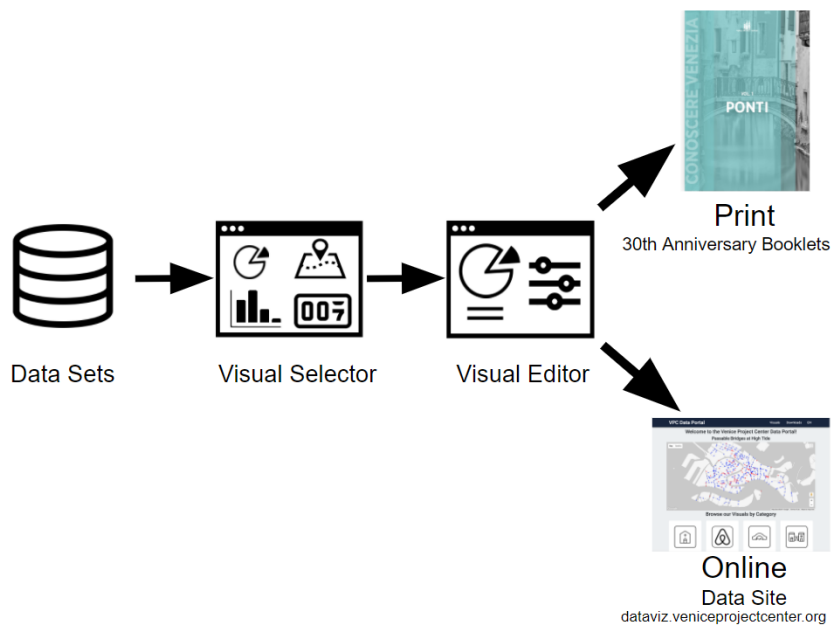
CONOSCERE VENEZIA

VOL. 1

PONTI

Print
30th Anniversary Booklets

007

Data Sets

Visual Selector

Visual Editor

VPC Data Portal

Welcome to the Venice Project Center Data Portal!

Passable Bridges at High Tide

Browse our Visuals by Category

Online
Data Site
dataviz.veniceprojectcenter.org